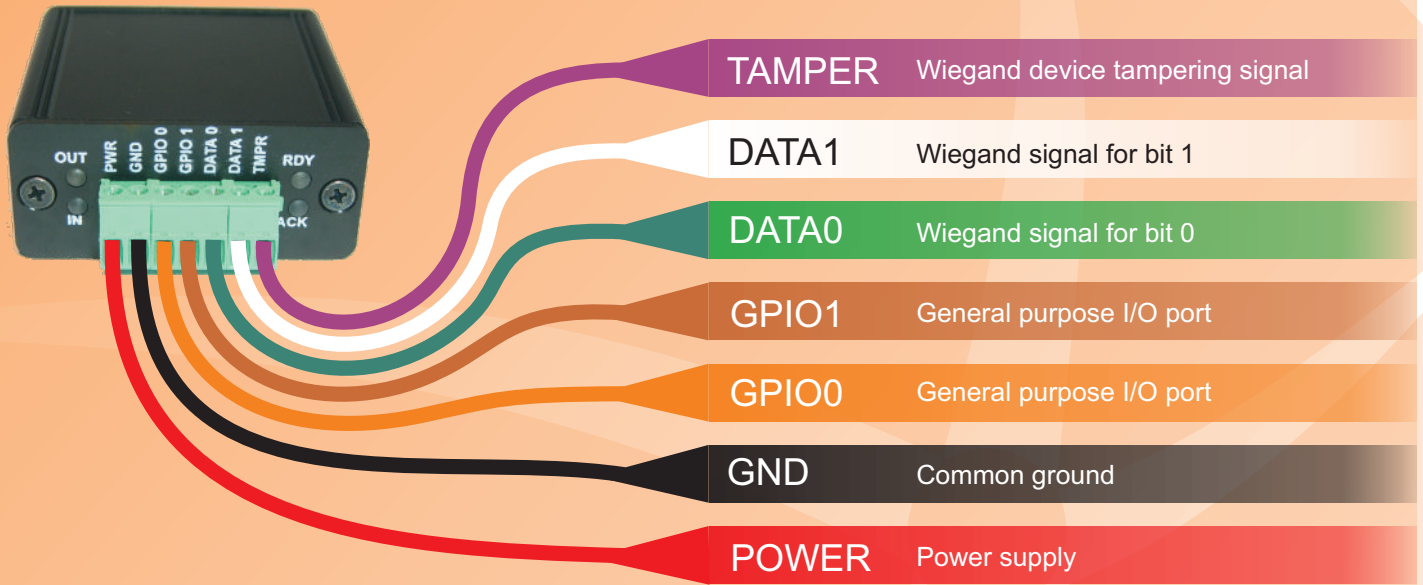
OUT
IN
PWR
GND
GPIO 0
GPIO 1
DATA 0
DATA 1
TMPR
RDY
ACK

TAMPER Wiegand device tampering signal

DATA1 Wiegand signal for bit 1

DATA0 Wiegand signal for bit 0

GPIO1 General purpose I/O port

GPIO0 General purpose I/O port

GND Common ground

POWER Power supply